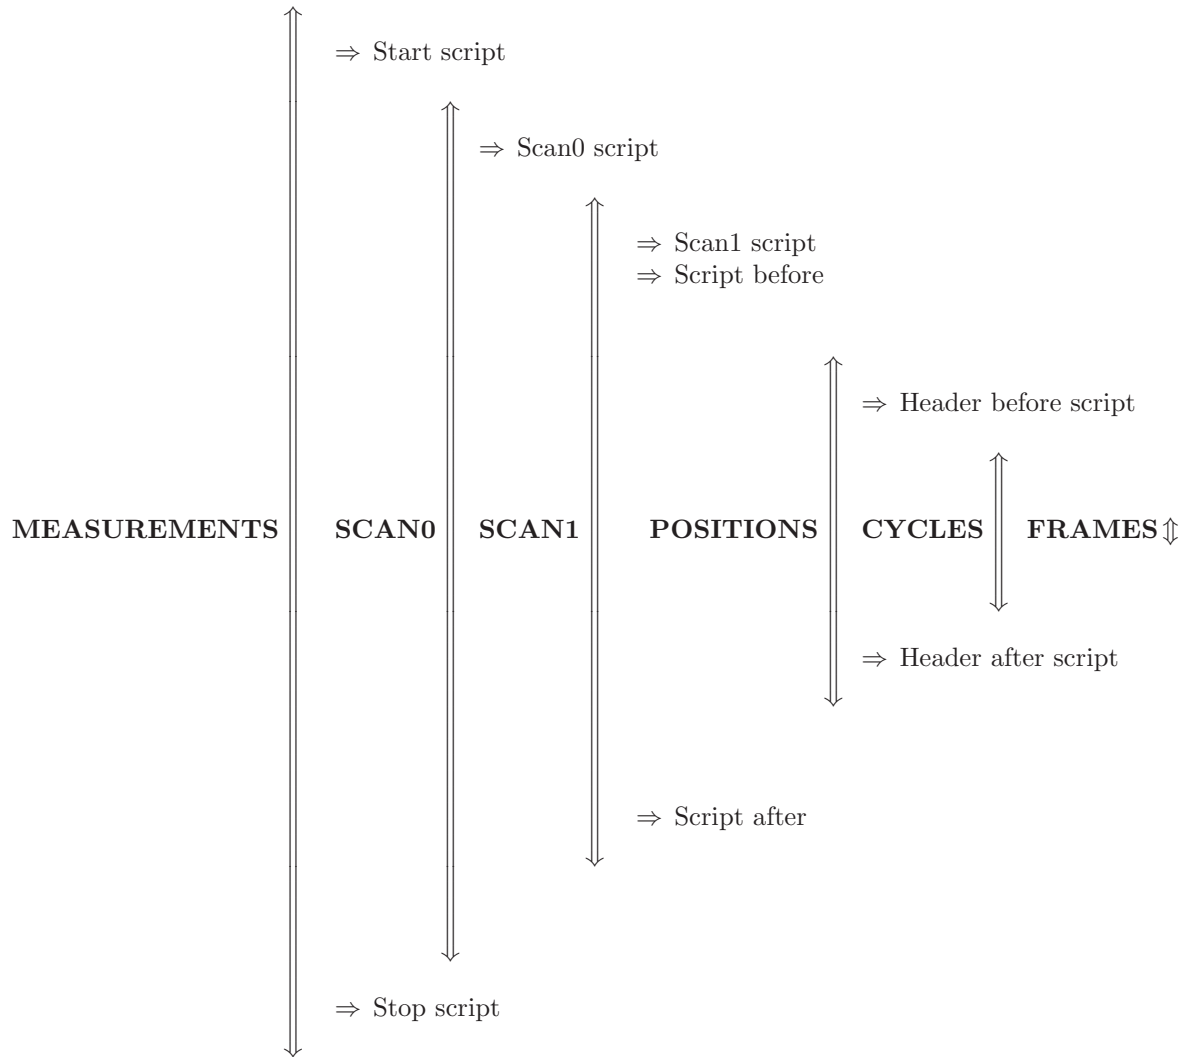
$\Rightarrow$ Start script

$\Rightarrow$ Scan0 script

$\Rightarrow$ Scan1 script
$\Rightarrow$ Script before

$\Rightarrow$ Header before script

**MEASUREMENTS** **SCAN0** **SCAN1** **POSITIONS** **CYCLES** **FRAMES**$\Updownarrow$

$\Rightarrow$ Header after script

$\Rightarrow$ Script after

$\Rightarrow$ Stop script